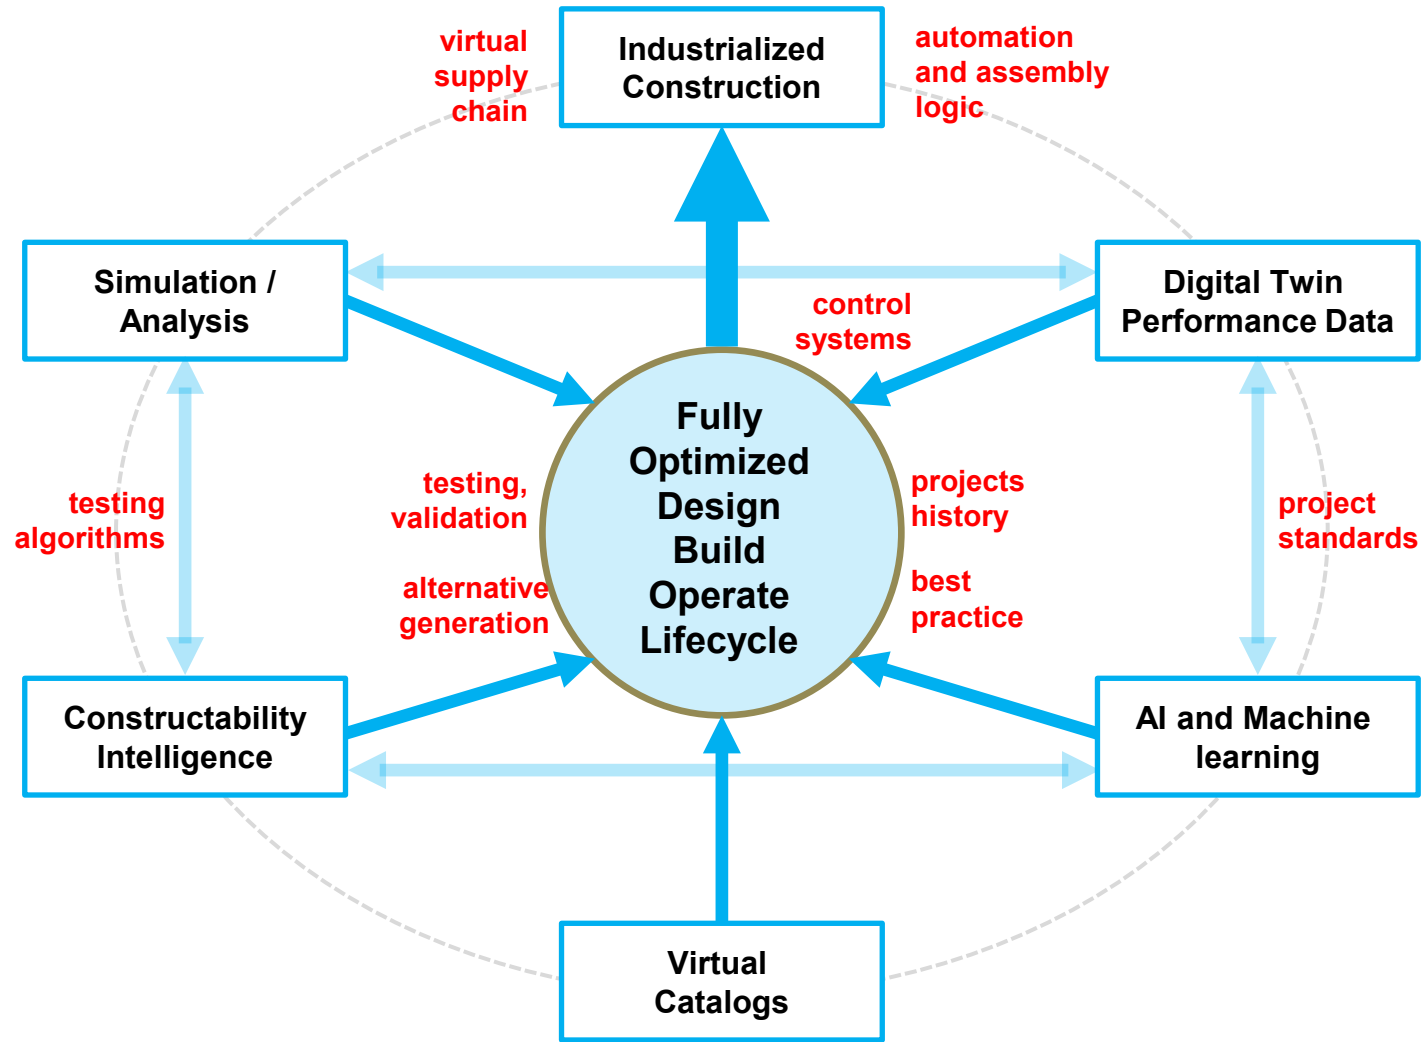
virtual supply chain

Industrialized Construction

automation and assembly logic

Simulation / Analysis

Digital Twin Performance Data

control systems

Fully Optimized Design Build Operate Lifecycle

testing algorithms

testing, validation

alternative generation

projects history

best practice

project standards

Constructability Intelligence

AI and Machine learning

Virtual Catalogs